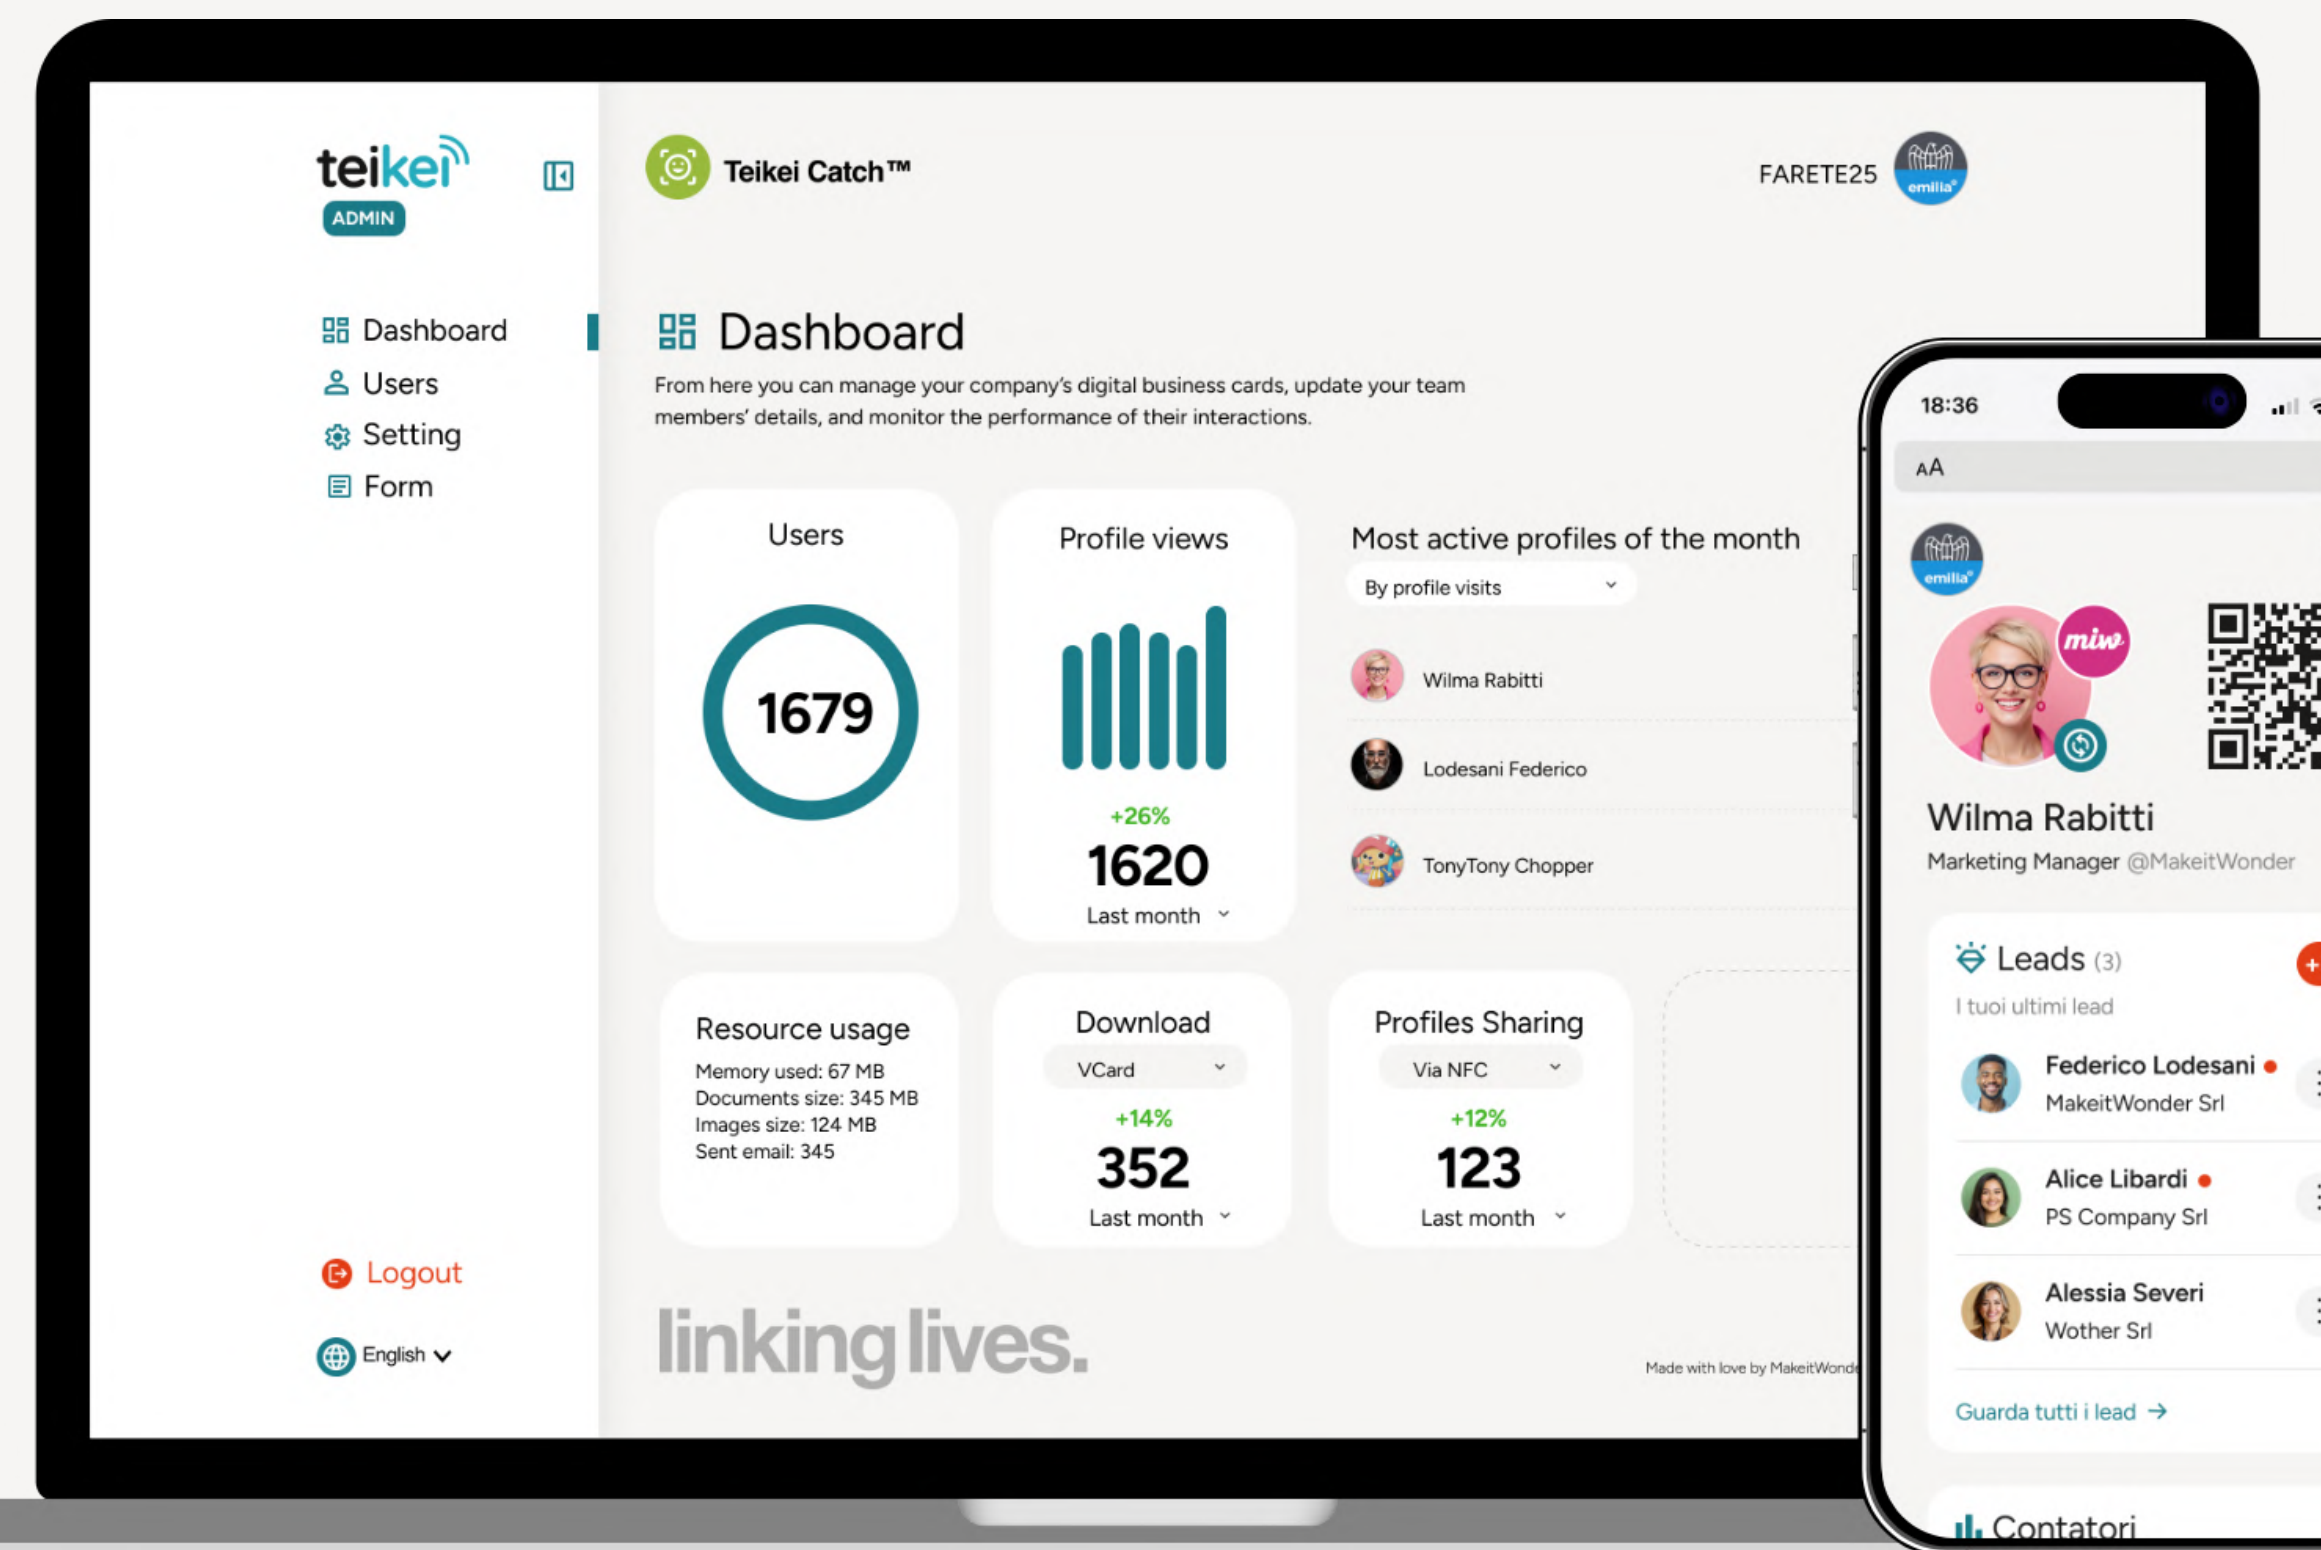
teikei
ADMIN

Dashboard
Users
Setting
Form

Logout

English

Teikei Catch™

FARETE25

emilia

Dashboard

From here you can manage your company's digital business cards, update your team members' details, and monitor the performance of their interactions.

Users

1679

Profile views

+26%

1620

Last month

Most active profiles of the month

By profile visits

Wilma Rabitti

Lodesani Federico

TonyTony Chopper

Resource usage

Memory used: 67 MB
Documents size: 345 MB
Images size: 124 MB
Sent email: 345

Download

VCard

+14%

352

Last month

Profiles Sharing

Via NFC

+12%

123

Last month

linking lives.

Made with love by MakeitWonde

18:36

AA

emilia

miw

Wilma Rabitti

Marketing Manager @MakeitWonder

Leads (3)

I tuoi ultimi lead

Federico Lodesani
MakeitWonder Srl

Alice Libardi
PS Company Srl

Alessia Severi
Wother Srl

Guarda tutti i lead →

Contatori